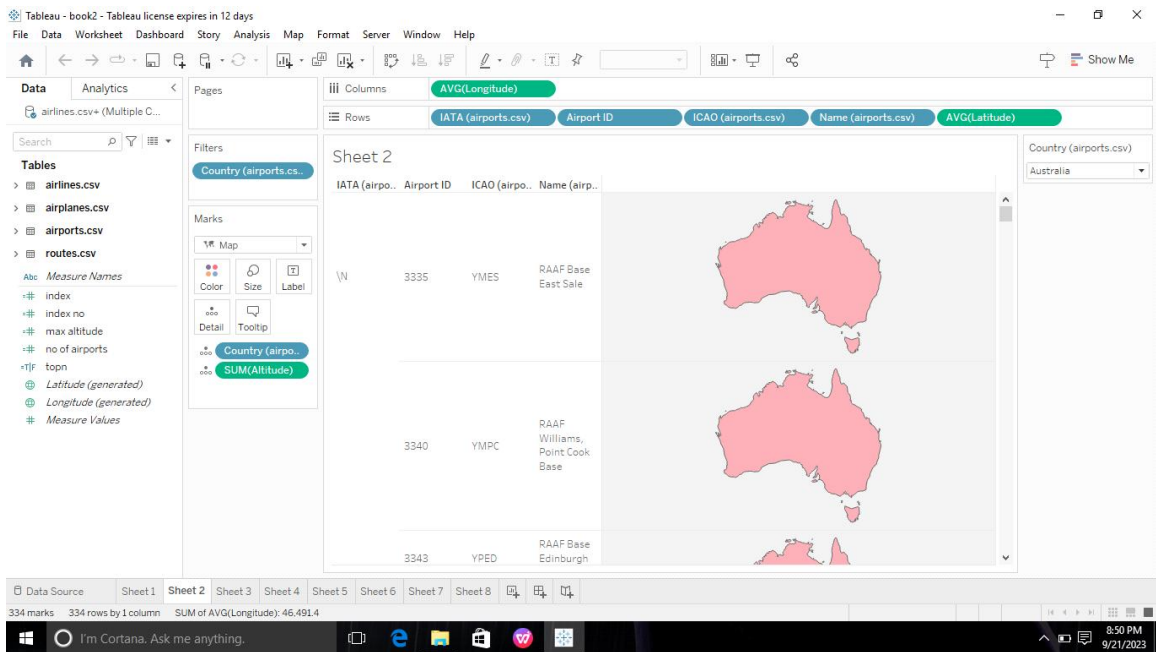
Tableau - book2 - Tableau license expires in 12 days

File Data Worksheet Dashboard Story Analysis Map Format Server Window Help

Show Me

Data Analytics

airlines.csv+ (Multiple C...

Search

Tables

airlines.csv

airplanes.csv

airports.csv

routes.csv

Measure Names

index

index no

max altitude

no of airports

topn

Latitude (generated)

Longitude (generated)

Measure Values

Pages

Filters

Country (airports.cs..

Marks

Map

Color Size Label

Detail Tooltip

Country (airpo..

SUM(Altitude)

Columns AVG(Longitude)

Rows IATA (airports.csv) Airport ID ICAO (airports.csv) Name (airports.csv) AVG(Latitude)

Sheet 2

| IATA (airpo.. | Airport ID | ICAO (airpo.. | Name (airp.. |
|---|---|---|---|
| \N | 3335 | YMES | RAAF Base East Sale |
| | 3340 | YMPC | RAAF Williams, Point Cook Base |
| | 3343 | YPED | RAAF Base Edinburgh |

Country (airports.csv)

Australia

Data Source Sheet 1 Sheet 2 Sheet 3 Sheet 4 Sheet 5 Sheet 6 Sheet 7 Sheet 8

334 marks 334 rows by 1 column SUM of AVG(Longitude): 46,491.4

I'm Cortana. Ask me anything.

8:50 PM
9/21/2023